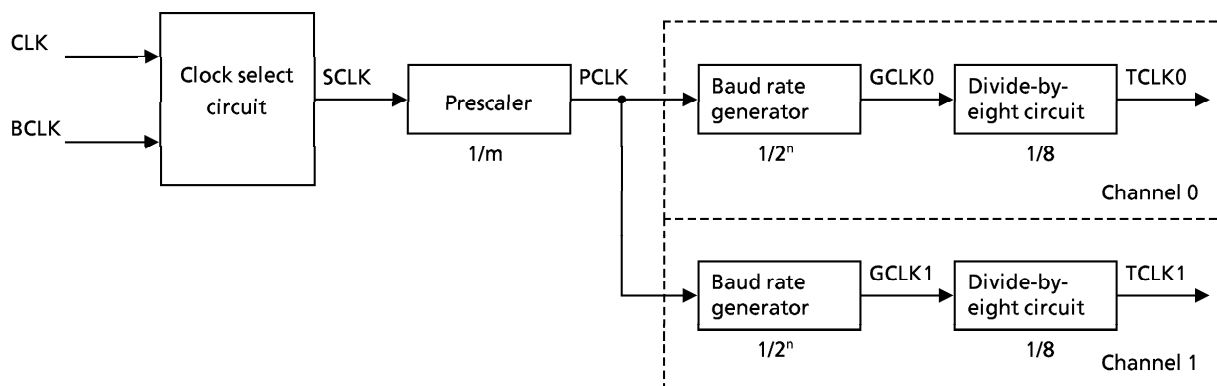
CLK

BCLK

Clock select circuit

SCLK

Prescaler

1/m

PCLK

Baud rate generator

$1/2^n$

GCLK0

Divide-by-eight circuit

1/8

TCLK0

Channel 0

Baud rate generator

$1/2^n$

GCLK1

Divide-by-eight circuit

1/8

TCLK1

Channel 1